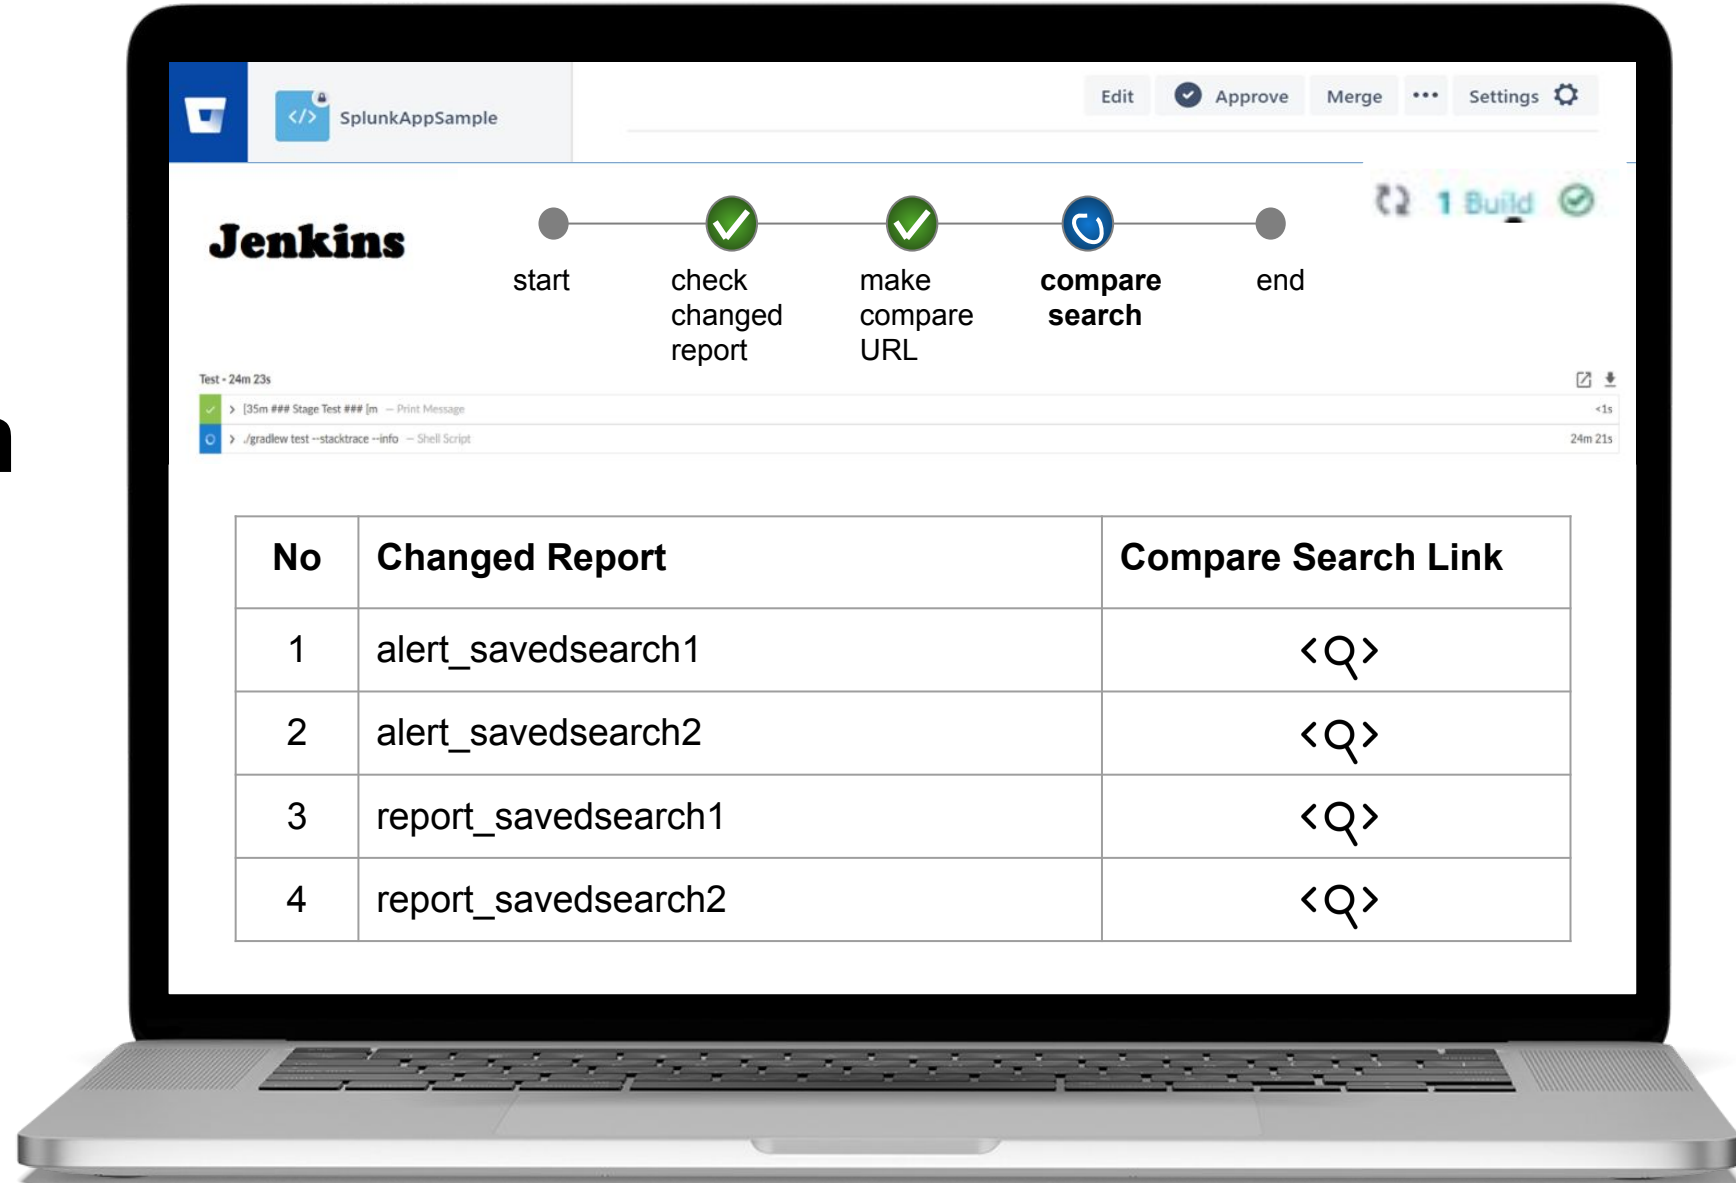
SplunkAppSample

Edit Approve Merge ••• Settings

1 Build

Jenkins

start

check changed report

make compare URL

compare search

end

Test - 24m 23s

[35m ### Stage Test ### [m — Print Message <1s

./gradlew test --stacktrace --info — Shell Script 24m 21s

| No | Changed Report | Compare Search Link |
|---|---|---|
| 1 | alert_savedsearch1 | <Q> |
| 2 | alert_savedsearch2 | <Q> |
| 3 | report_savedsearch1 | <Q> |
| 4 | report_savedsearch2 | <Q> |